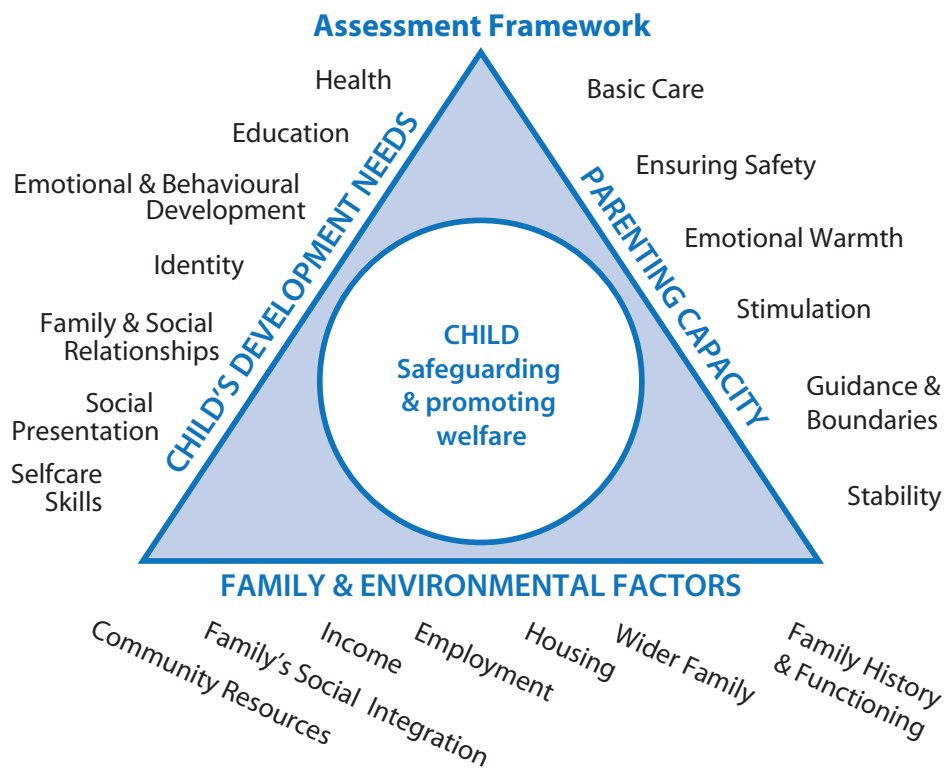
Assessment Framework

CHILD'S DEVELOPMENT NEEDS

Health

Education

Emotional & Behavioural Development

Identity

Family & Social Relationships

Social Presentation

Selfcare Skills

PARENTING CAPACITY

Basic Care

Ensuring Safety

Emotional Warmth

Stimulation

Guidance & Boundaries

Stability

CHILD Safeguarding & promoting welfare

FAMILY & ENVIRONMENTAL FACTORS

Community Resources

Family's Social Integration

Income

Employment

Housing

Wider Family

Family History & Functioning